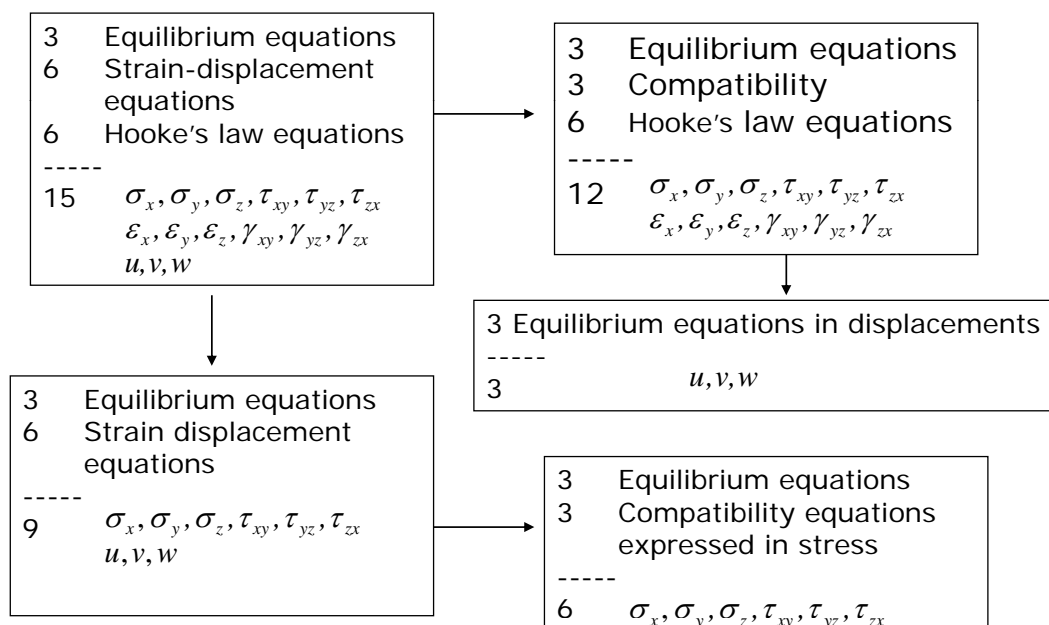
3 Equilibrium equations
6 Strain-displacement equations
6 Hooke's law equations
-----
15 $\sigma_x, \sigma_y, \sigma_z, \tau_{xy}, \tau_{yz}, \tau_{zx}$
$\varepsilon_x, \varepsilon_y, \varepsilon_z, \gamma_{xy}, \gamma_{yz}, \gamma_{zx}$
$u, v, w$

3 Equilibrium equations
3 Compatibility
6 Hooke's law equations
-----
12 $\sigma_x, \sigma_y, \sigma_z, \tau_{xy}, \tau_{yz}, \tau_{zx}$
$\varepsilon_x, \varepsilon_y, \varepsilon_z, \gamma_{xy}, \gamma_{yz}, \gamma_{zx}$

3 Equilibrium equations in displacements
-----
3 $u, v, w$

3 Equilibrium equations
6 Strain displacement equations
-----
9 $\sigma_x, \sigma_y, \sigma_z, \tau_{xy}, \tau_{yz}, \tau_{zx}$
$u, v, w$

3 Equilibrium equations
3 Compatibility equations expressed in stress
-----
6 $\sigma_x, \sigma_y, \sigma_z, \tau_{xy}, \tau_{yz}, \tau_{zx}$